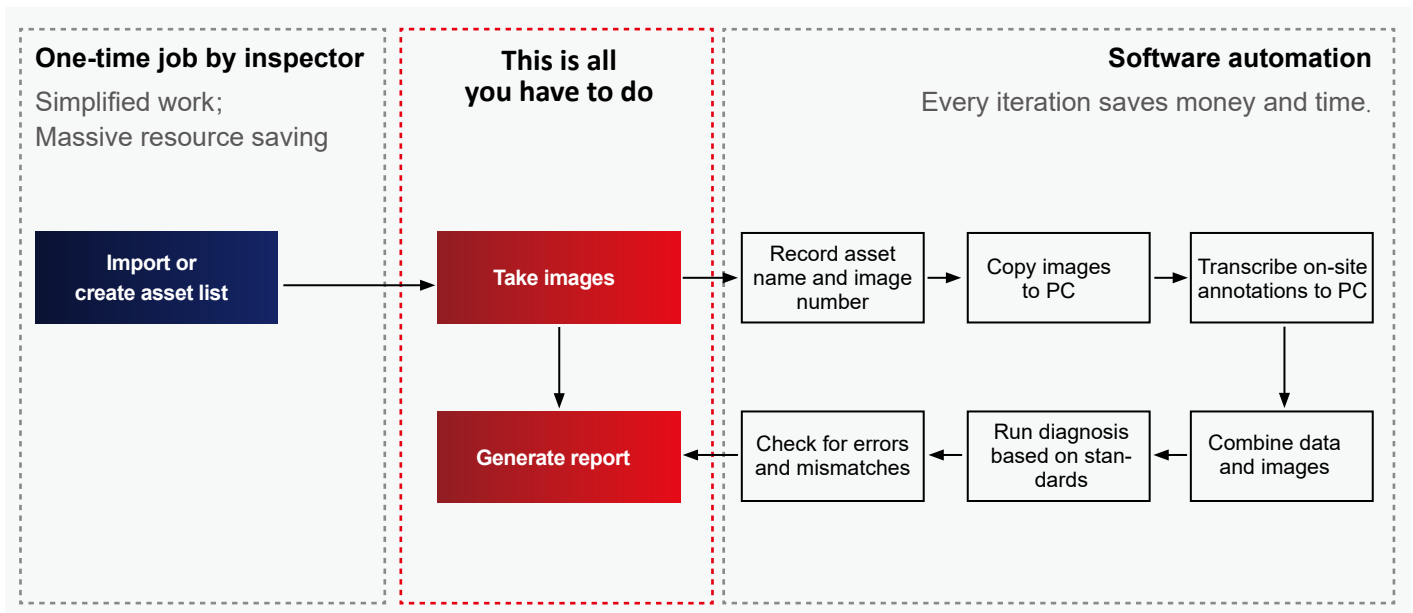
One-time job by inspector

Simplified work;
Massive resource saving

Import or create asset list

This is all you have to do

Take images

Generate report

Software automation

Every iteration saves money and time.

Record asset name and image number

Copy images to PC

Transcribe on-site annotations to PC

Combine data and images

Run diagnosis based on standards

Check for errors and mismatches